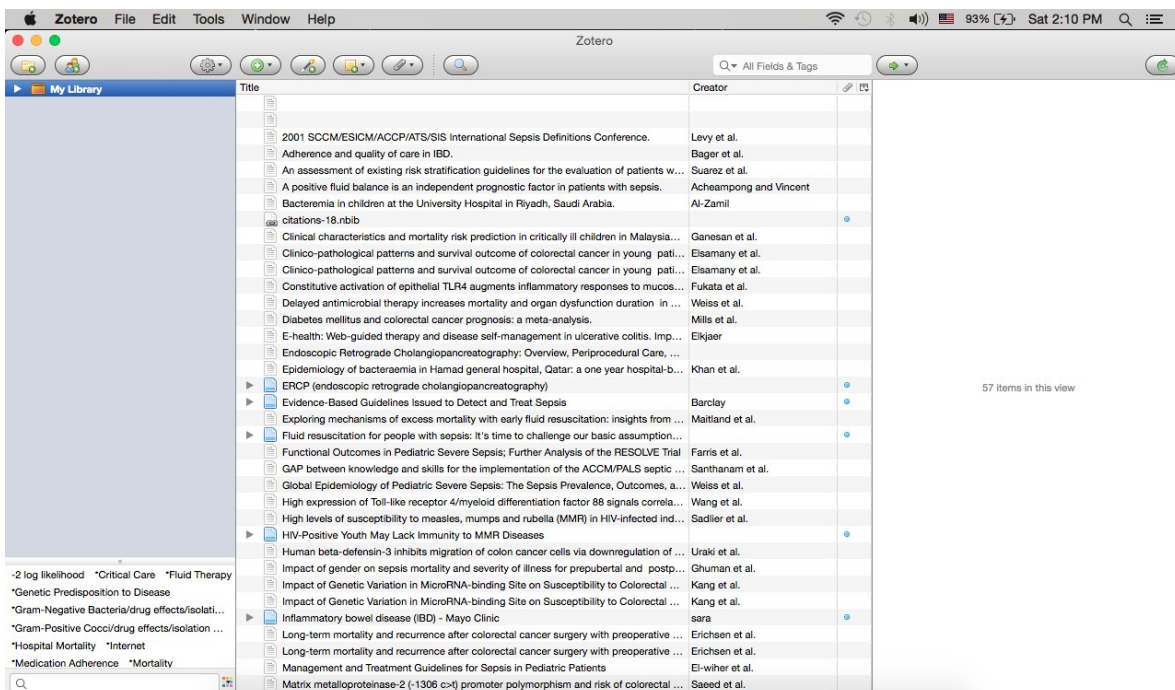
Zotero File Edit Tools Window Help

93% Sat 2:10 PM

Zotero

All Fields & Tags

My Library

| Title | Creator |
|---|---|
| | |
| | |
| 2001 SCCM/ESICM/ACCP/ATS/SIS International Sepsis Definitions Conference. | Levy et al. |
| Adherence and quality of care in IBD. | Bager et al. |
| An assessment of existing risk stratification guidelines for the evaluation of patients w... | Suarez et al. |
| A positive fluid balance is an independent prognostic factor in patients with sepsis. | Acheampong and Vincent |
| Bacteremia in children at the University Hospital in Riyadh, Saudi Arabia. | Al-Zamil |
| citations-18.nbib | |
| Clinical characteristics and mortality risk prediction in critically ill children in Malaysia... | Ganesan et al. |
| Clinico-pathological patterns and survival outcome of colorectal cancer in young pati... | Elsamany et al. |
| Clinico-pathological patterns and survival outcome of colorectal cancer in young pati... | Elsamany et al. |
| Constitutive activation of epithelial TLR4 augments inflammatory responses to mucos... | Fukata et al. |
| Delayed antimicrobial therapy increases mortality and organ dysfunction duration in ... | Weiss et al. |
| Diabetes mellitus and colorectal cancer prognosis: a meta-analysis. | Mills et al. |
| E-health: Web-guided therapy and disease self-management in ulcerative colitis. Imp... | Elkjaer |
| Endoscopic Retrograde Cholangiopancreatography: Overview, Periprocedural Care, ... | |
| Epidemiology of bacteraemia in Hamad general hospital, Qatar: a one year hospital-b... | Khan et al. |
| ERCP (endoscopic retrograde cholangiopancreatography) | |
| Evidence-Based Guidelines Issued to Detect and Treat Sepsis | Barclay |
| Exploring mechanisms of excess mortality with early fluid resuscitation: insights from ... | Maitland et al. |
| Fluid resuscitation for people with sepsis: It's time to challenge our basic assumption... | |
| Functional Outcomes in Pediatric Severe Sepsis; Further Analysis of the RESOLVE Trial | Farris et al. |
| GAP between knowledge and skills for the implementation of the ACCM/PALS septic ... | Santhanam et al. |
| Global Epidemiology of Pediatric Severe Sepsis: The Sepsis Prevalence, Outcomes, a... | Weiss et al. |
| High expression of Toll-like receptor 4/myeloid differentiation factor 88 signals correla... | Wang et al. |
| High levels of susceptibility to measles, mumps and rubella (MMR) in HIV-infected ind... | Sadlier et al. |
| HIV-Positive Youth May Lack Immunity to MMR Diseases | |
| Human beta-defensin-3 inhibits migration of colon cancer cells via downregulation of ... | Uraki et al. |
| Impact of gender on sepsis mortality and severity of illness for prepubertal and postp... | Ghuman et al. |
| Impact of Genetic Variation in MicroRNA-binding Site on Susceptibility to Colorectal ... | Kang et al. |
| Impact of Genetic Variation in MicroRNA-binding Site on Susceptibility to Colorectal ... | Kang et al. |
| Inflammatory bowel disease (IBD) - Mayo Clinic | sara |
| Long-term mortality and recurrence after colorectal cancer surgery with preoperative ... | Erichsen et al. |
| Long-term mortality and recurrence after colorectal cancer surgery with preoperative ... | Erichsen et al. |
| Management and Treatment Guidelines for Sepsis in Pediatric Patients | El-wiher et al. |
| Matrix metalloproteinase-2 (-1306 c>t) promoter polymorphism and risk of colorectal ... | Saeed et al. |

57 items in this view

-2 log likelihood *Critical Care *Fluid Therapy *Genetic Predisposition to Disease *Gram-Negative Bacteria/drug effects/isolati... *Gram-Positive Cocci/drug effects/isolation ... *Hospital Mortality *Internet *Medication Adherence *Mortality